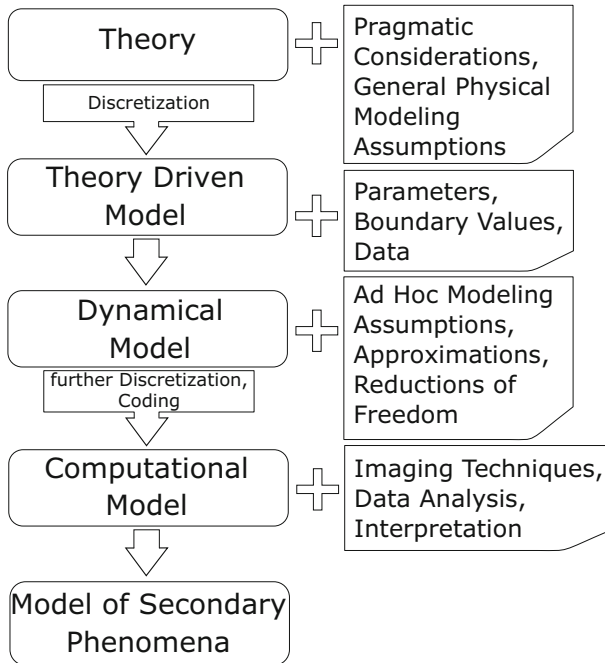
Theory

Pragmatic Considerations, General Physical Modeling Assumptions

Discretization

Theory Driven Model

Parameters, Boundary Values, Data

Dynamical Model

Ad Hoc Modeling Assumptions, Approximations, Reductions of Freedom

further Discretization, Coding

Computational Model

Imaging Techniques, Data Analysis, Interpretation

Model of Secondary Phenomena